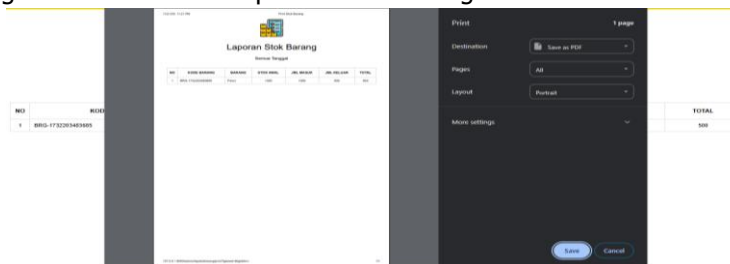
Laporan Stok Barang

Semua Tanggal

| NO | KODE BARANG | BARANG | STOK AWAL | JML MASUK | JML KELUAR | TOTAL |
|---|---|---|---|---|---|---|
| 1 | BRG-1732203483885 | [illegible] | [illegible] | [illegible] | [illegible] | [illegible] |

| NO | KOD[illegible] | TOTAL |
|---|---|---|
| 1 | BRG-1732203483885 | 500 |

Print
1 page
Destination
Save as PDF
Pages
All
Layout
Portrait
More settings
Save
Cancel